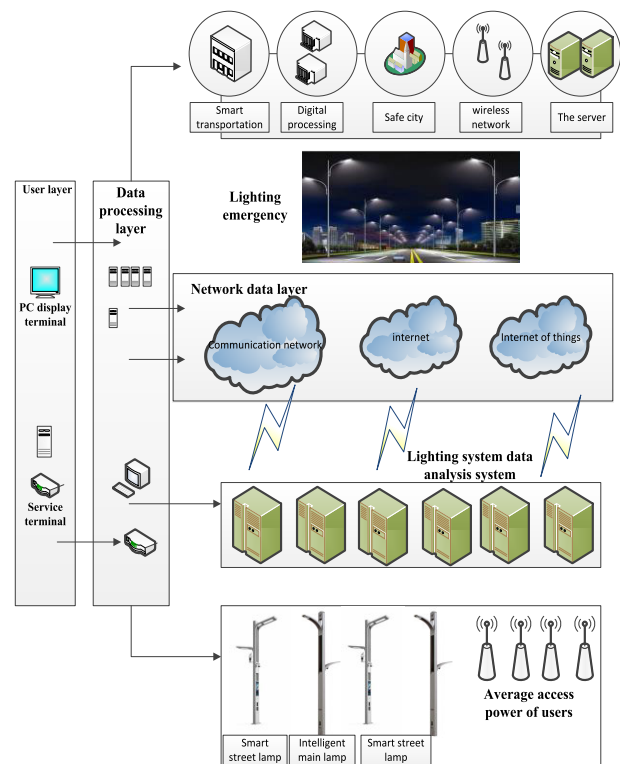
Smart transportation

Digital processing

Safe city

wireless network

The server

User layer

Data processing layer

Lighting emergency

PC display terminal

Network data layer

communication network

internet

Internet of things

Lighting system data analysis system

Service terminal

Average access power of users

Smart street lamp

Intelligent main lamp

Smart street lamp